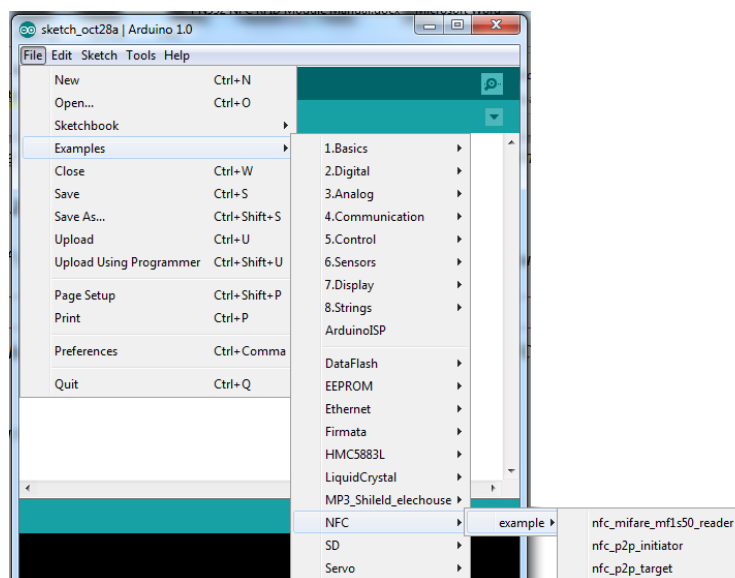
sketch_oct28a | Arduino 1.0

File Edit Sketch Tools Help

New Ctrl+N
Open... Ctrl+O
Sketchbook
Examples
Close Ctrl+W
Save Ctrl+S
Save As... Ctrl+Shift+S
Upload Ctrl+U
Upload Using Programmer Ctrl+Shift+U

Page Setup Ctrl+Shift+P
Print Ctrl+P

Preferences Ctrl+Comma

Quit Ctrl+Q

1.Basics
2.Digital
3.Analog
4.Communication
5.Control
6.Sensors
7.Display
8.Strings
ArduinoISP

DataFlash
EEPROM
Ethernet
Firmata
HMC5883L
LiquidCrystal
MP3_Shileld_elechouse
NFC
SD
Servo

example

nfc_mifare_mf1s50_reader
nfc_p2p_initiator
nfc_p2p_target